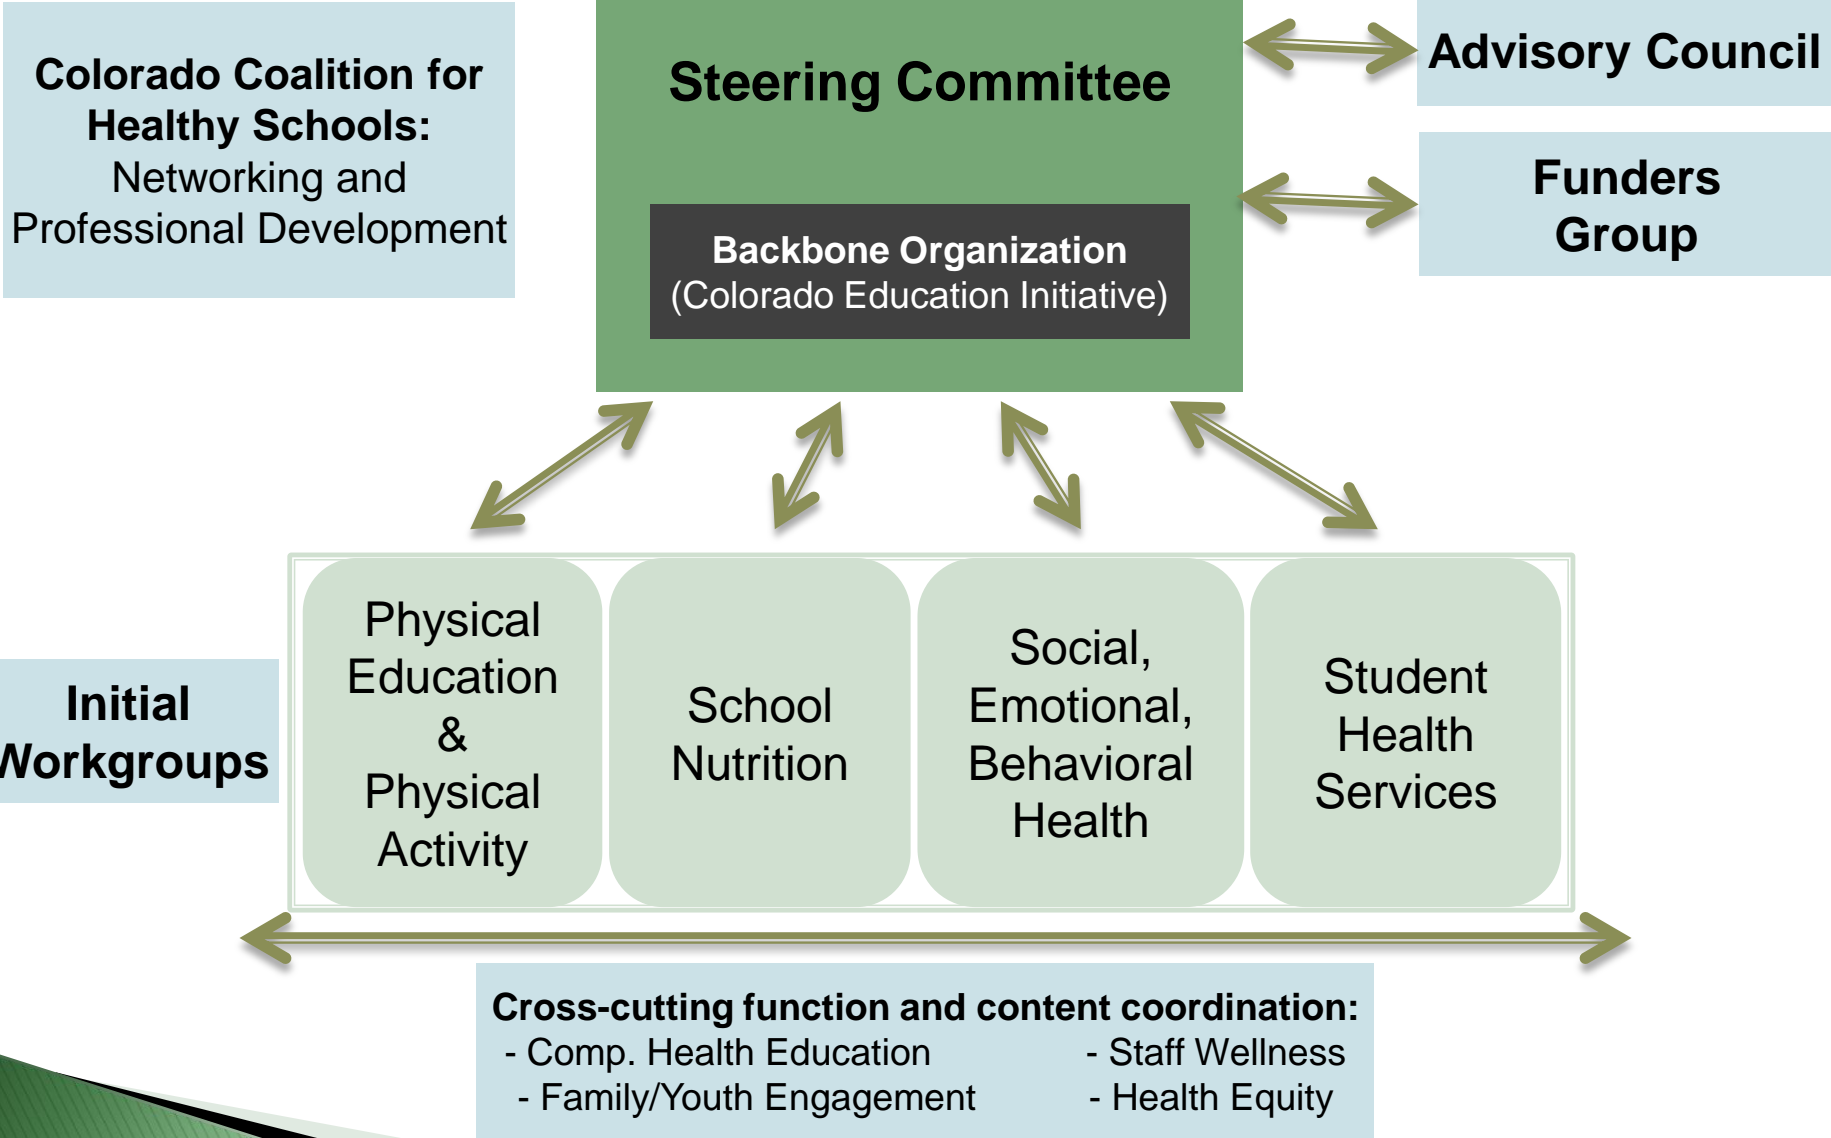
Colorado Coalition for Healthy Schools: Networking and Professional Development

Steering Committee

Backbone Organization (Colorado Education Initiative)

Advisory Council

Funders Group

Initial Workgroups

Physical Education & Physical Activity

School Nutrition

Social, Emotional, Behavioral Health

Student Health Services

Cross-cutting function and content coordination:
- Comp. Health Education
- Family/Youth Engagement
- Staff Wellness
- Health Equity